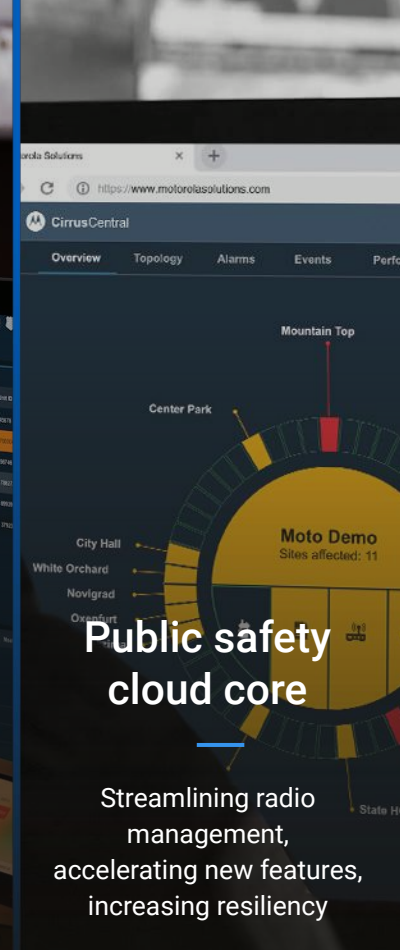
orola Solutions

https://www.motorolasolutions.com

CirrusCentral

Overview Topology Alarms Events Perfo

Mountain Top

Center Park

City Hall

White Orchard

Novigrad

Oxenfurt

Moto Demo
Sites affected: 11

State H

Public safety cloud core

Streamlining radio management, accelerating new features, increasing resiliency